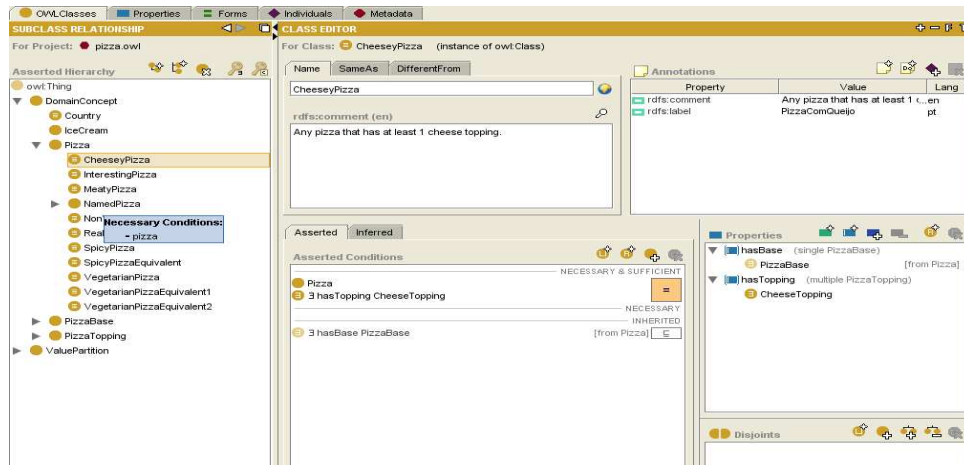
OWLClasses | Properties | Forms | Individuals | Metadata

SUBCLASS RELATIONSHIP

For Project: pizza.owl

Asserted Hierarchy

owl:Thing
DomainConcept
Country
IceCream
Pizza
CheeseyPizza
InterestingPizza
MeatyPizza
NamedPizza
Non
Necessary Conditions:
- pizza
Real
SpicyPizza
SpicyPizzaEquivalent
VegetarianPizza
VegetarianPizzaEquivalent1
VegetarianPizzaEquivalent2
PizzaBase
PizzaTopping
ValuePartition

CLASS EDITOR

For Class: CheeseyPizza (instance of owl:Class)

Name | SameAs | DifferentFrom

CheeseyPizza

rdfs:comment (en)

Any pizza that has at least 1 cheese topping.

Annotations

| Property | Value | Lang |
|---|---|---|
| rdfs:comment | Any pizza that has at least 1 c... | en |
| rdfs:label | PizzaComQueijo | pt |

Asserted | Inferred

Asserted Conditions

NECESSARY & SUFFICIENT
Pizza
∃ hasTopping CheeseTopping
=
NECESSARY
INHERITED
∃ hasBase PizzaBase [from Pizza] ⊑

Properties

hasBase (single PizzaBase)
PizzaBase [from Pizza]
hasTopping (multiple PizzaTopping)
CheeseTopping

Disjoints